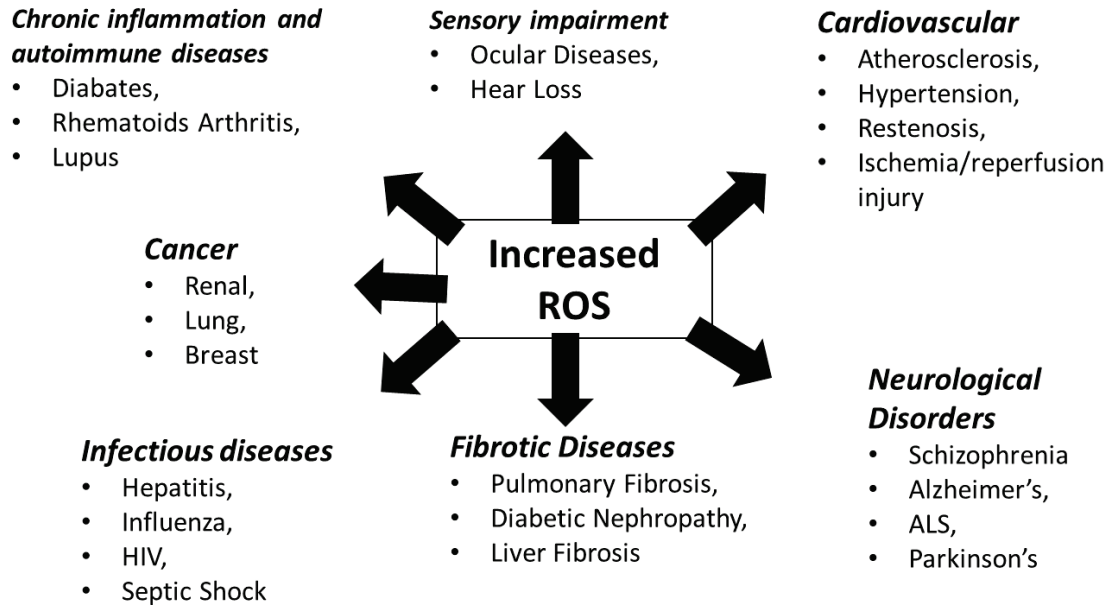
*Chronic inflammation and autoimmune diseases*
- Diabates,
- Rhematoids Arthritis,
- Lupus

*Sensory impairment*
- Ocular Diseases,
- Hear Loss

*Cardiovascular*
- Atherosclerosis,
- Hypertension,
- Restenosis,
- Ischemia/reperfusion injury

*Cancer*
- Renal,
- Lung,
- Breast

Increased ROS

*Neurological Disorders*
- Schizophrenia
- Alzheimer's,
- ALS,
- Parkinson's

*Infectious diseases*
- Hepatitis,
- Influenza,
- HIV,
- Septic Shock

*Fibrotic Diseases*
- Pulmonary Fibrosis,
- Diabetic Nephropathy,
- Liver Fibrosis